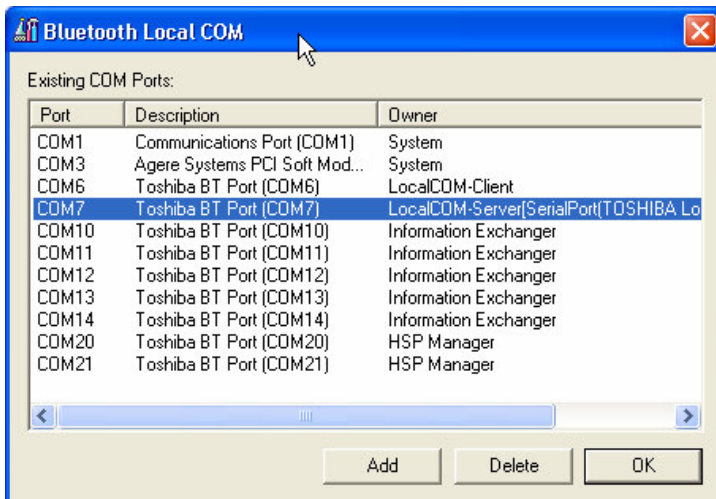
Bluetooth Local COM

Existing COM Ports:

| Port | Description | Owner |
|---|---|---|
| COM1 | Communications Port (COM1) | System |
| COM3 | Agere Systems PCI Soft Mod... | System |
| COM6 | Toshiba BT Port (COM6) | LocalCOM-Client |
| COM7 | Toshiba BT Port (COM7) | LocalCOM-Server(SerialPort(TOSHIBA Lo |
| COM10 | Toshiba BT Port (COM10) | Information Exchanger |
| COM11 | Toshiba BT Port (COM11) | Information Exchanger |
| COM12 | Toshiba BT Port (COM12) | Information Exchanger |
| COM13 | Toshiba BT Port (COM13) | Information Exchanger |
| COM14 | Toshiba BT Port (COM14) | Information Exchanger |
| COM20 | Toshiba BT Port (COM20) | HSP Manager |
| COM21 | Toshiba BT Port (COM21) | HSP Manager |

Add Delete OK